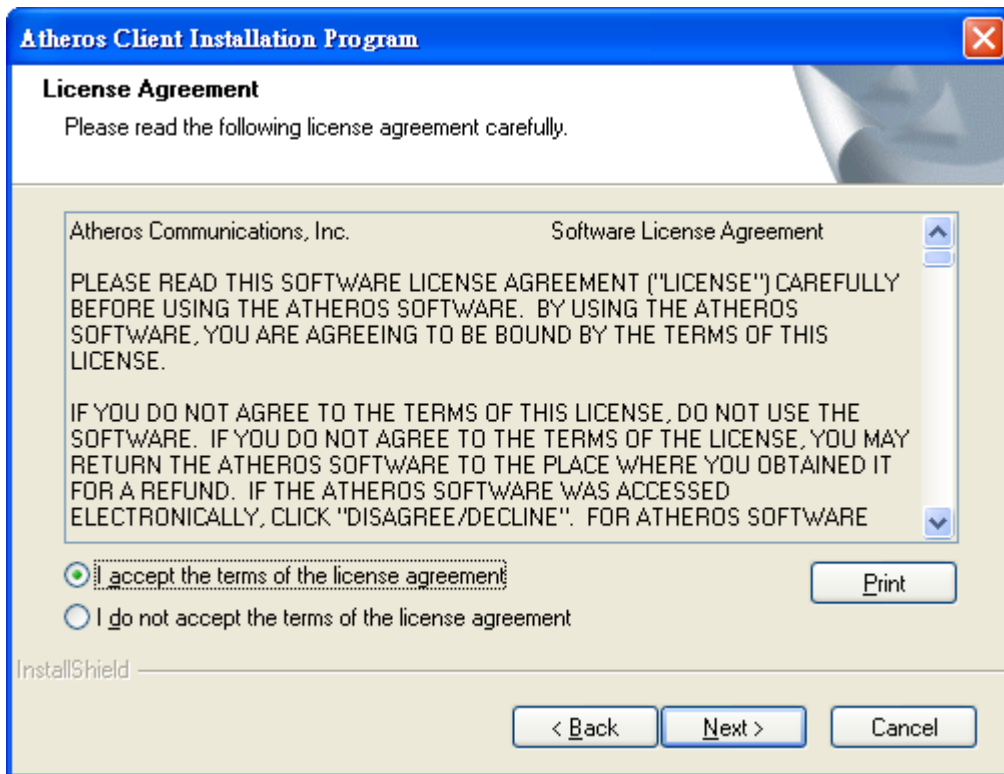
Atheros Client Installation Program

License Agreement

Please read the following license agreement carefully.

Atheros Communications, Inc. Software License Agreement

PLEASE READ THIS SOFTWARE LICENSE AGREEMENT ("LICENSE") CAREFULLY BEFORE USING THE ATHEROS SOFTWARE. BY USING THE ATHEROS SOFTWARE, YOU ARE AGREEING TO BE BOUND BY THE TERMS OF THIS LICENSE.

IF YOU DO NOT AGREE TO THE TERMS OF THIS LICENSE, DO NOT USE THE SOFTWARE. IF YOU DO NOT AGREE TO THE TERMS OF THE LICENSE, YOU MAY RETURN THE ATHEROS SOFTWARE TO THE PLACE WHERE YOU OBTAINED IT FOR A REFUND. IF THE ATHEROS SOFTWARE WAS ACCESSED ELECTRONICALLY, CLICK "DISAGREE/DECLINE". FOR ATHEROS SOFTWARE

I accept the terms of the license agreement

Print

I do not accept the terms of the license agreement

InstallShield

< Back

Next >

Cancel